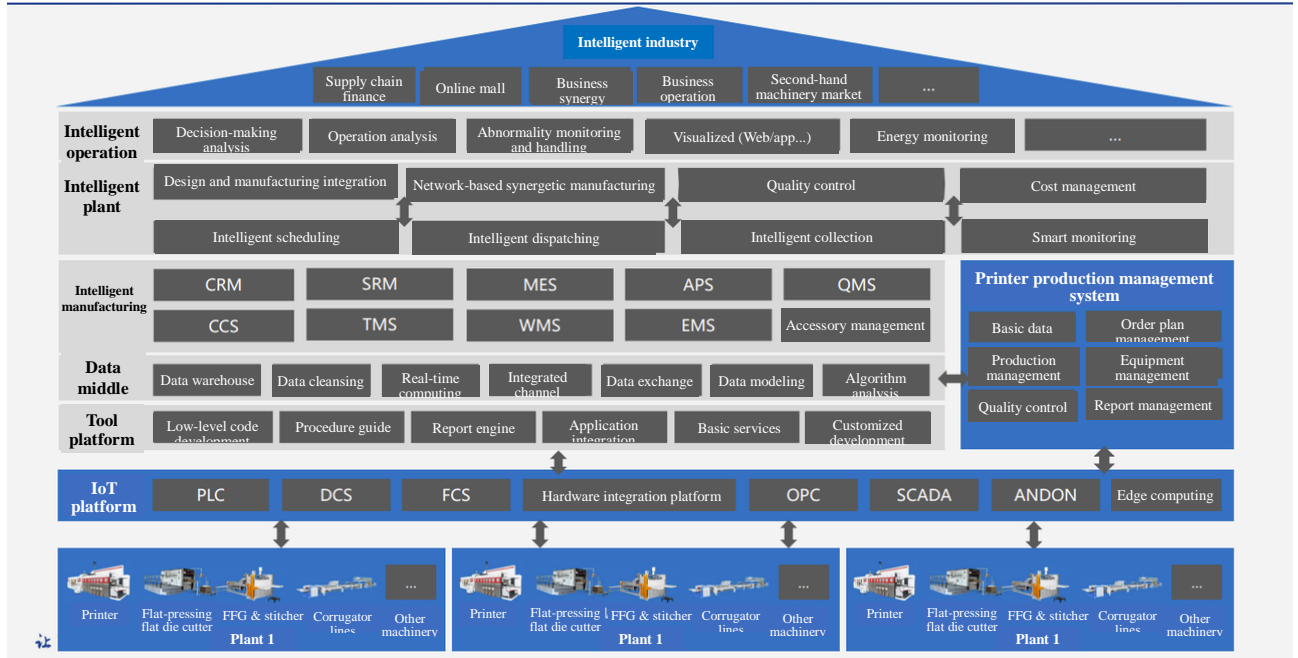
Intelligent industry

Supply chain finance | Online mall | Business synergy | Business operation | Second-hand machinery market | ...

Intelligent operation
Decision-making analysis | Operation analysis | Abnormality monitoring and handling | Visualized (Web/app...) | Energy monitoring | ...

Intelligent plant
Design and manufacturing integration | Network-based synergetic manufacturing | Quality control | Cost management
Intelligent scheduling | Intelligent dispatching | Intelligent collection | Smart monitoring

Intelligent manufacturing
CRM | SRM | MES | APS | QMS
CCS | TMS | WMS | EMS | Accessory management

Data middle
Data warehouse | Data cleansing | Real-time computing | Integrated channel | Data exchange | Data modeling | Algorithm analysis

Tool platform
Low-level code development | Procedure guide | Report engine | Application integration | Basic services | Customized development

Printer production management system
Basic data | Order plan management
Production management | Equipment management
Quality control | Report management

IoT platform
PLC | DCS | FCS | Hardware integration platform | OPC | SCADA | ANDON | Edge computing

Printer | Flat-pressing flat die cutter | FFG & stitcher | Corrugator lines | ... Other machinery
Plant 1

Printer | Flat-pressing flat die cutter | FFG & stitcher | Corrugator lines | ... Other machinery
Plant 1

Printer | Flat-pressing flat die cutter | FFG & stitcher | Corrugator lines | ... Other machinery
Plant 1